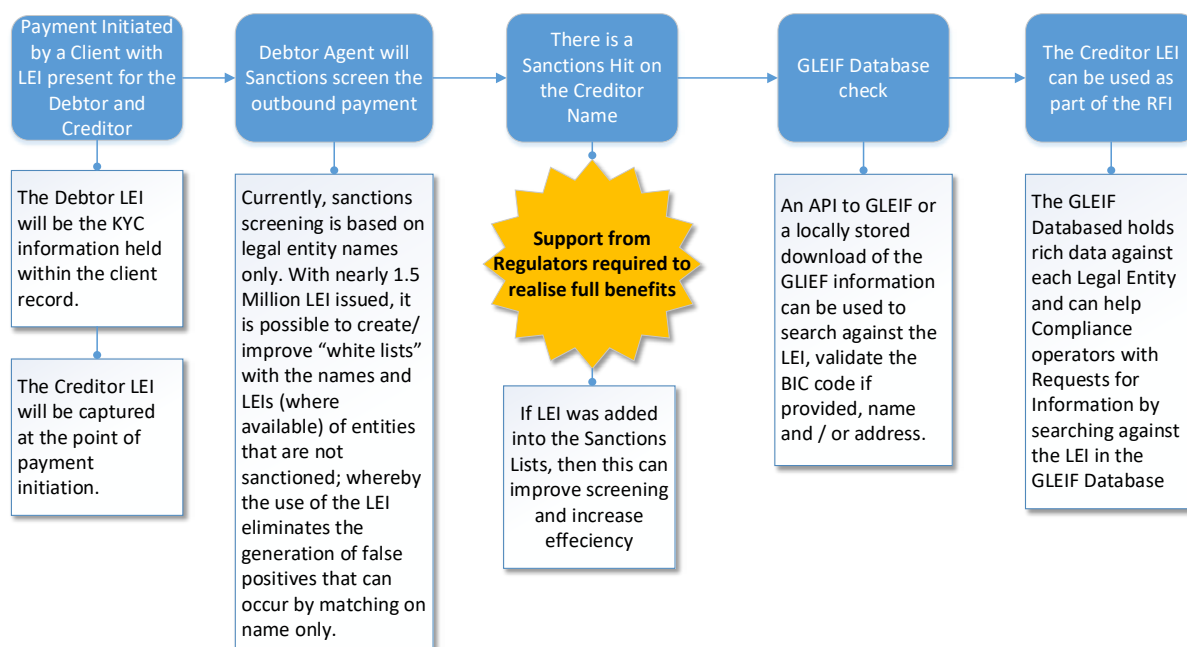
Payment Initiated by a Client with LEI present for the Debtor and Creditor

Debtor Agent will Sanctions screen the outbound payment

There is a Sanctions Hit on the Creditor Name

GLEIF Database check

The Creditor LEI can be used as part of the RFI

The Debtor LEI will be the KYC information held within the client record.

The Creditor LEI will be captured at the point of payment initiation.

Currently, sanctions screening is based on legal entity names only. With nearly 1.5 Million LEI issued, it is possible to create/ improve “white lists” with the names and LEIs (where available) of entities that are not sanctioned; whereby the use of the LEI eliminates the generation of false positives that can occur by matching on name only.

Support from Regulators required to realise full benefits

If LEI was added into the Sanctions Lists, then this can improve screening and increase effeciency

An API to GLEIF or a locally stored download of the GLIEF information can be used to search against the LEI, validate the BIC code if provided, name and / or address.

The GLEIF Databased holds rich data against each Legal Entity and can help Compliance operators with Requests for Information by searching against the LEI in the GLEIF Database